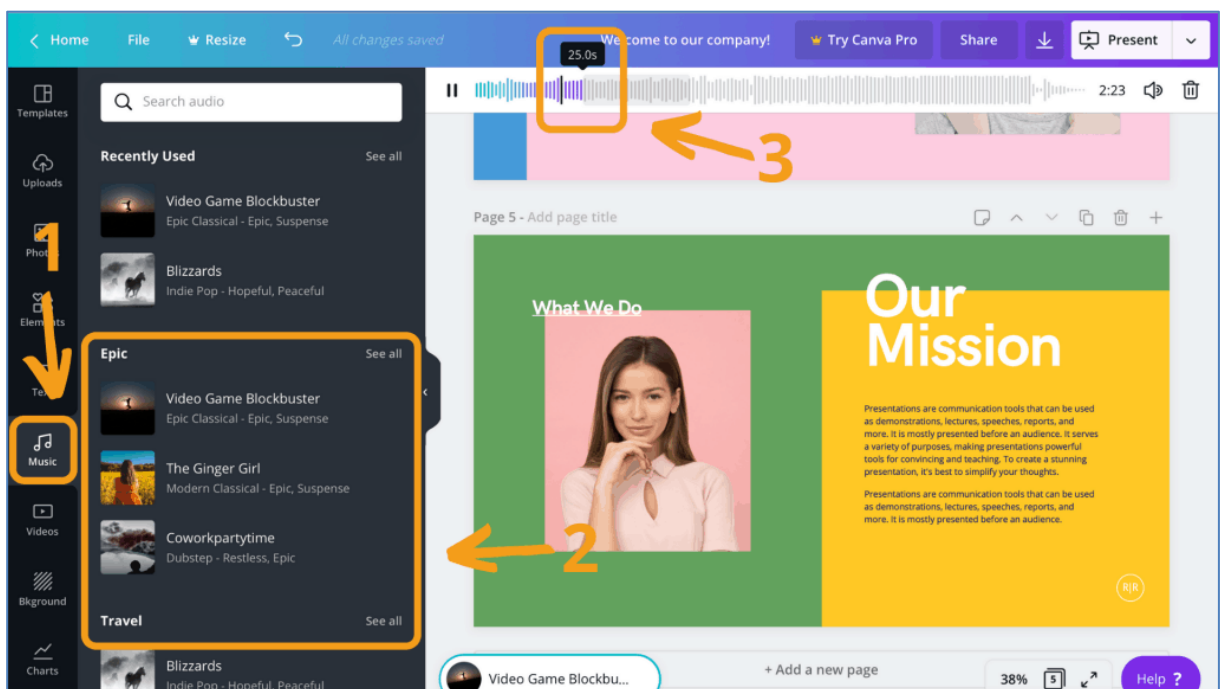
Home File Resize All changes saved Welcome to our company! Try Canva Pro Share Present

25.0s

2:23

3

Templates

Uploads

Photos

Elements

Text

Music

Videos

Bkground

Charts

1

Search audio

Recently Used See all

Video Game Blockbuster
Epic Classical - Epic, Suspense

Blizzards
Indie Pop - Hopeful, Peaceful

Epic See all

Video Game Blockbuster
Epic Classical - Epic, Suspense

The Ginger Girl
Modern Classical - Epic, Suspense

Coworkpartytime
Dubstep - Restless, Epic

Travel See all

Blizzards
Indie Pop - Hopeful, Peaceful

2

Page 5 - Add page title

What We Do

Our Mission

Presentations are communication tools that can be used as demonstrations, lectures, speeches, reports, and more. It is mostly presented before an audience. It serves a variety of purposes, making presentations powerful tools for convincing and teaching. To create a stunning presentation, it's best to simplify your thoughts.

Presentations are communication tools that can be used as demonstrations, lectures, speeches, reports, and more. It is mostly presented before an audience.

R|R

Video Game Blockbu...

+ Add a new page

38% 5

Help ?